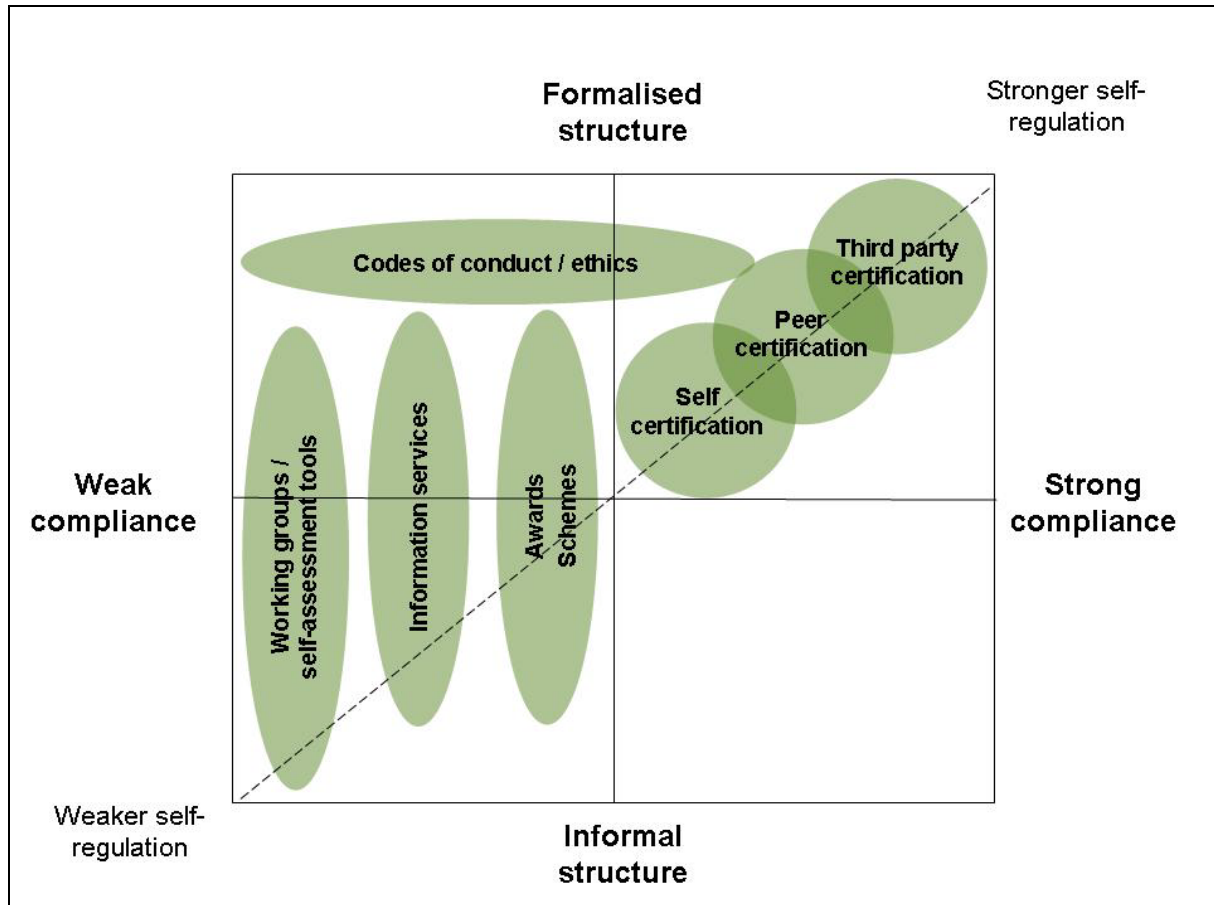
Formalised structure

Stronger self-regulation

Codes of conduct / ethics

Third party certification

Peer certification

Self certification

Working groups / self-assessment tools

Information services

Awards Schemes

Weak compliance

Strong compliance

Weaker self-regulation

Informal structure